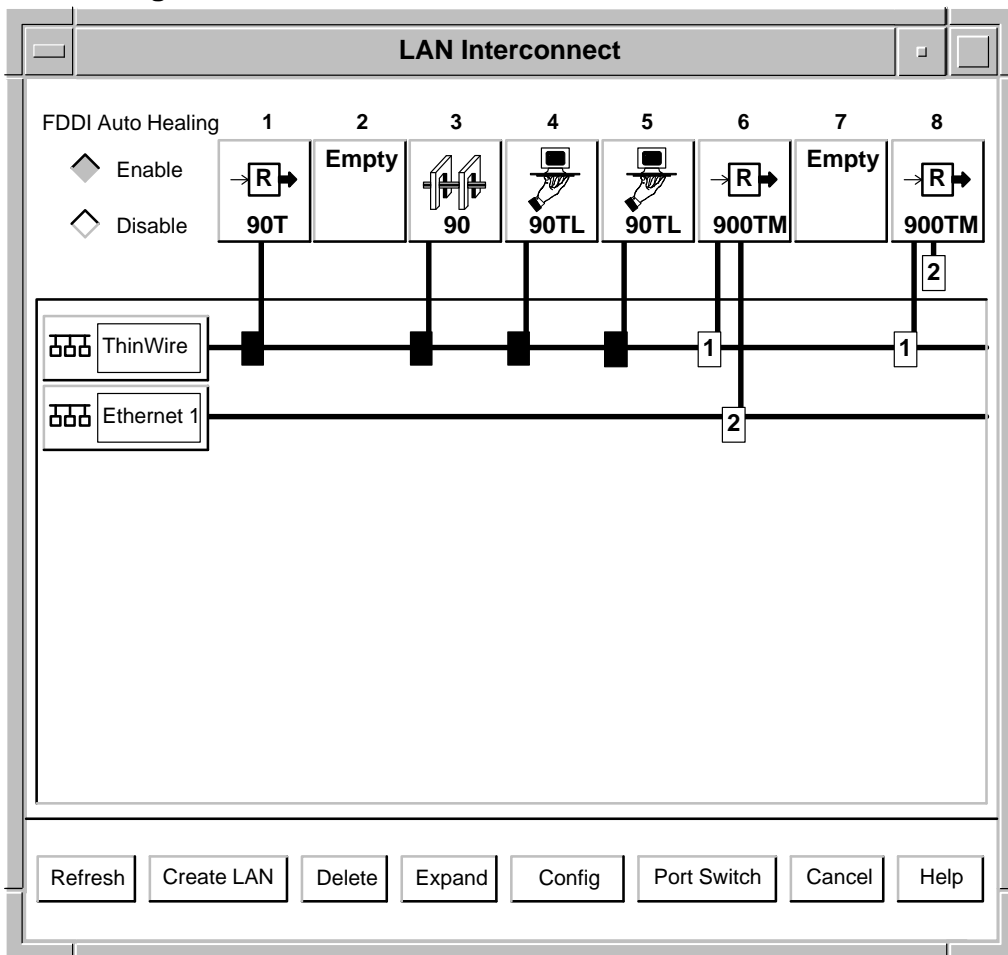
LAN Interconnect

FDDI Auto Healing
Enable
Disable

1 2 3 4 5 6 7 8

R
90T
Empty
90
90TL
90TL
R
900TM
Empty
R
900TM
2

ThinWire
1
1
Ethernet 1
2

Refresh Create LAN Delete Expand Config Port Switch Cancel Help